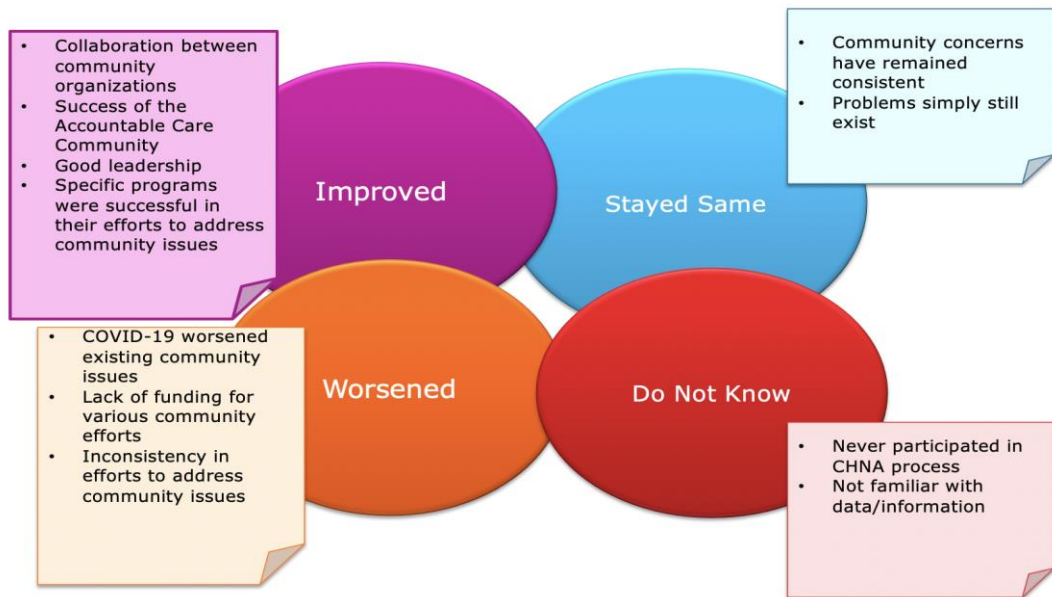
- Collaboration between community organizations
- Success of the Accountable Care Community
- Good leadership
- Specific programs were successful in their efforts to address community issues

Improved

Stayed Same

- Community concerns have remained consistent
- Problems simply still exist

Worsened

Do Not Know

- COVID-19 worsened existing community issues
- Lack of funding for various community efforts
- Inconsistency in efforts to address community issues

- Never participated in CHNA process
- Not familiar with data/information